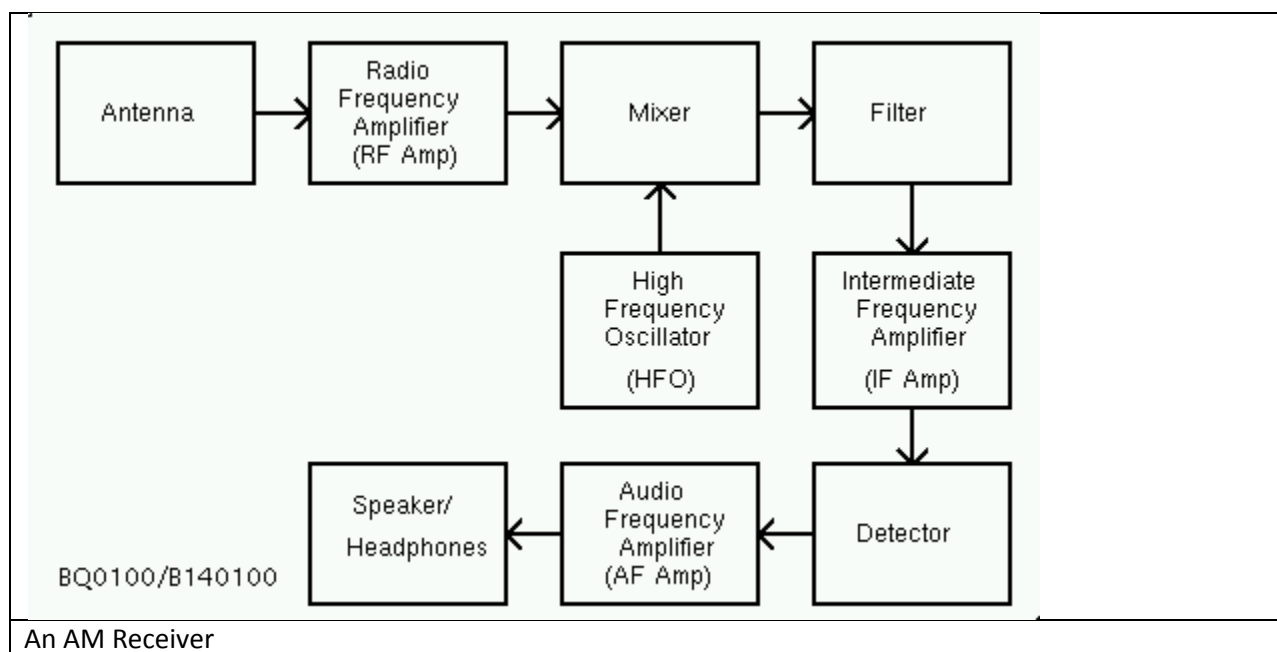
Antenna

Radio Frequency Amplifier (RF Amp)

Mixer

Filter

High Frequency Oscillator (HFO)

Intermediate Frequency Amplifier (IF Amp)

Speaker/ Headphones

Audio Frequency Amplifier (AF Amp)

Detector

BQ0100/B140100

An AM Receiver